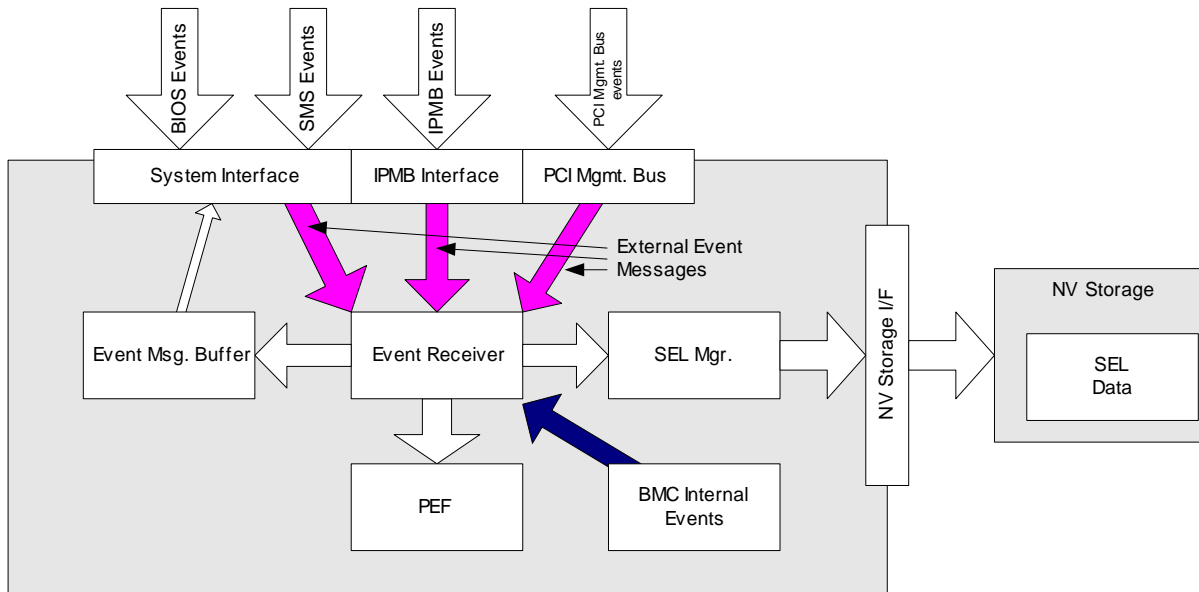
BIOS Events
SMS Events
IPMB Events
PCI Mgmt. Bus events

System Interface
IPMB Interface
PCI Mgmt. Bus

External Event Messages

NV Storage I/F

NV Storage
SEL Data

Event Msg. Buffer
Event Receiver
SEL Mgr.

PEF
BMC Internal Events